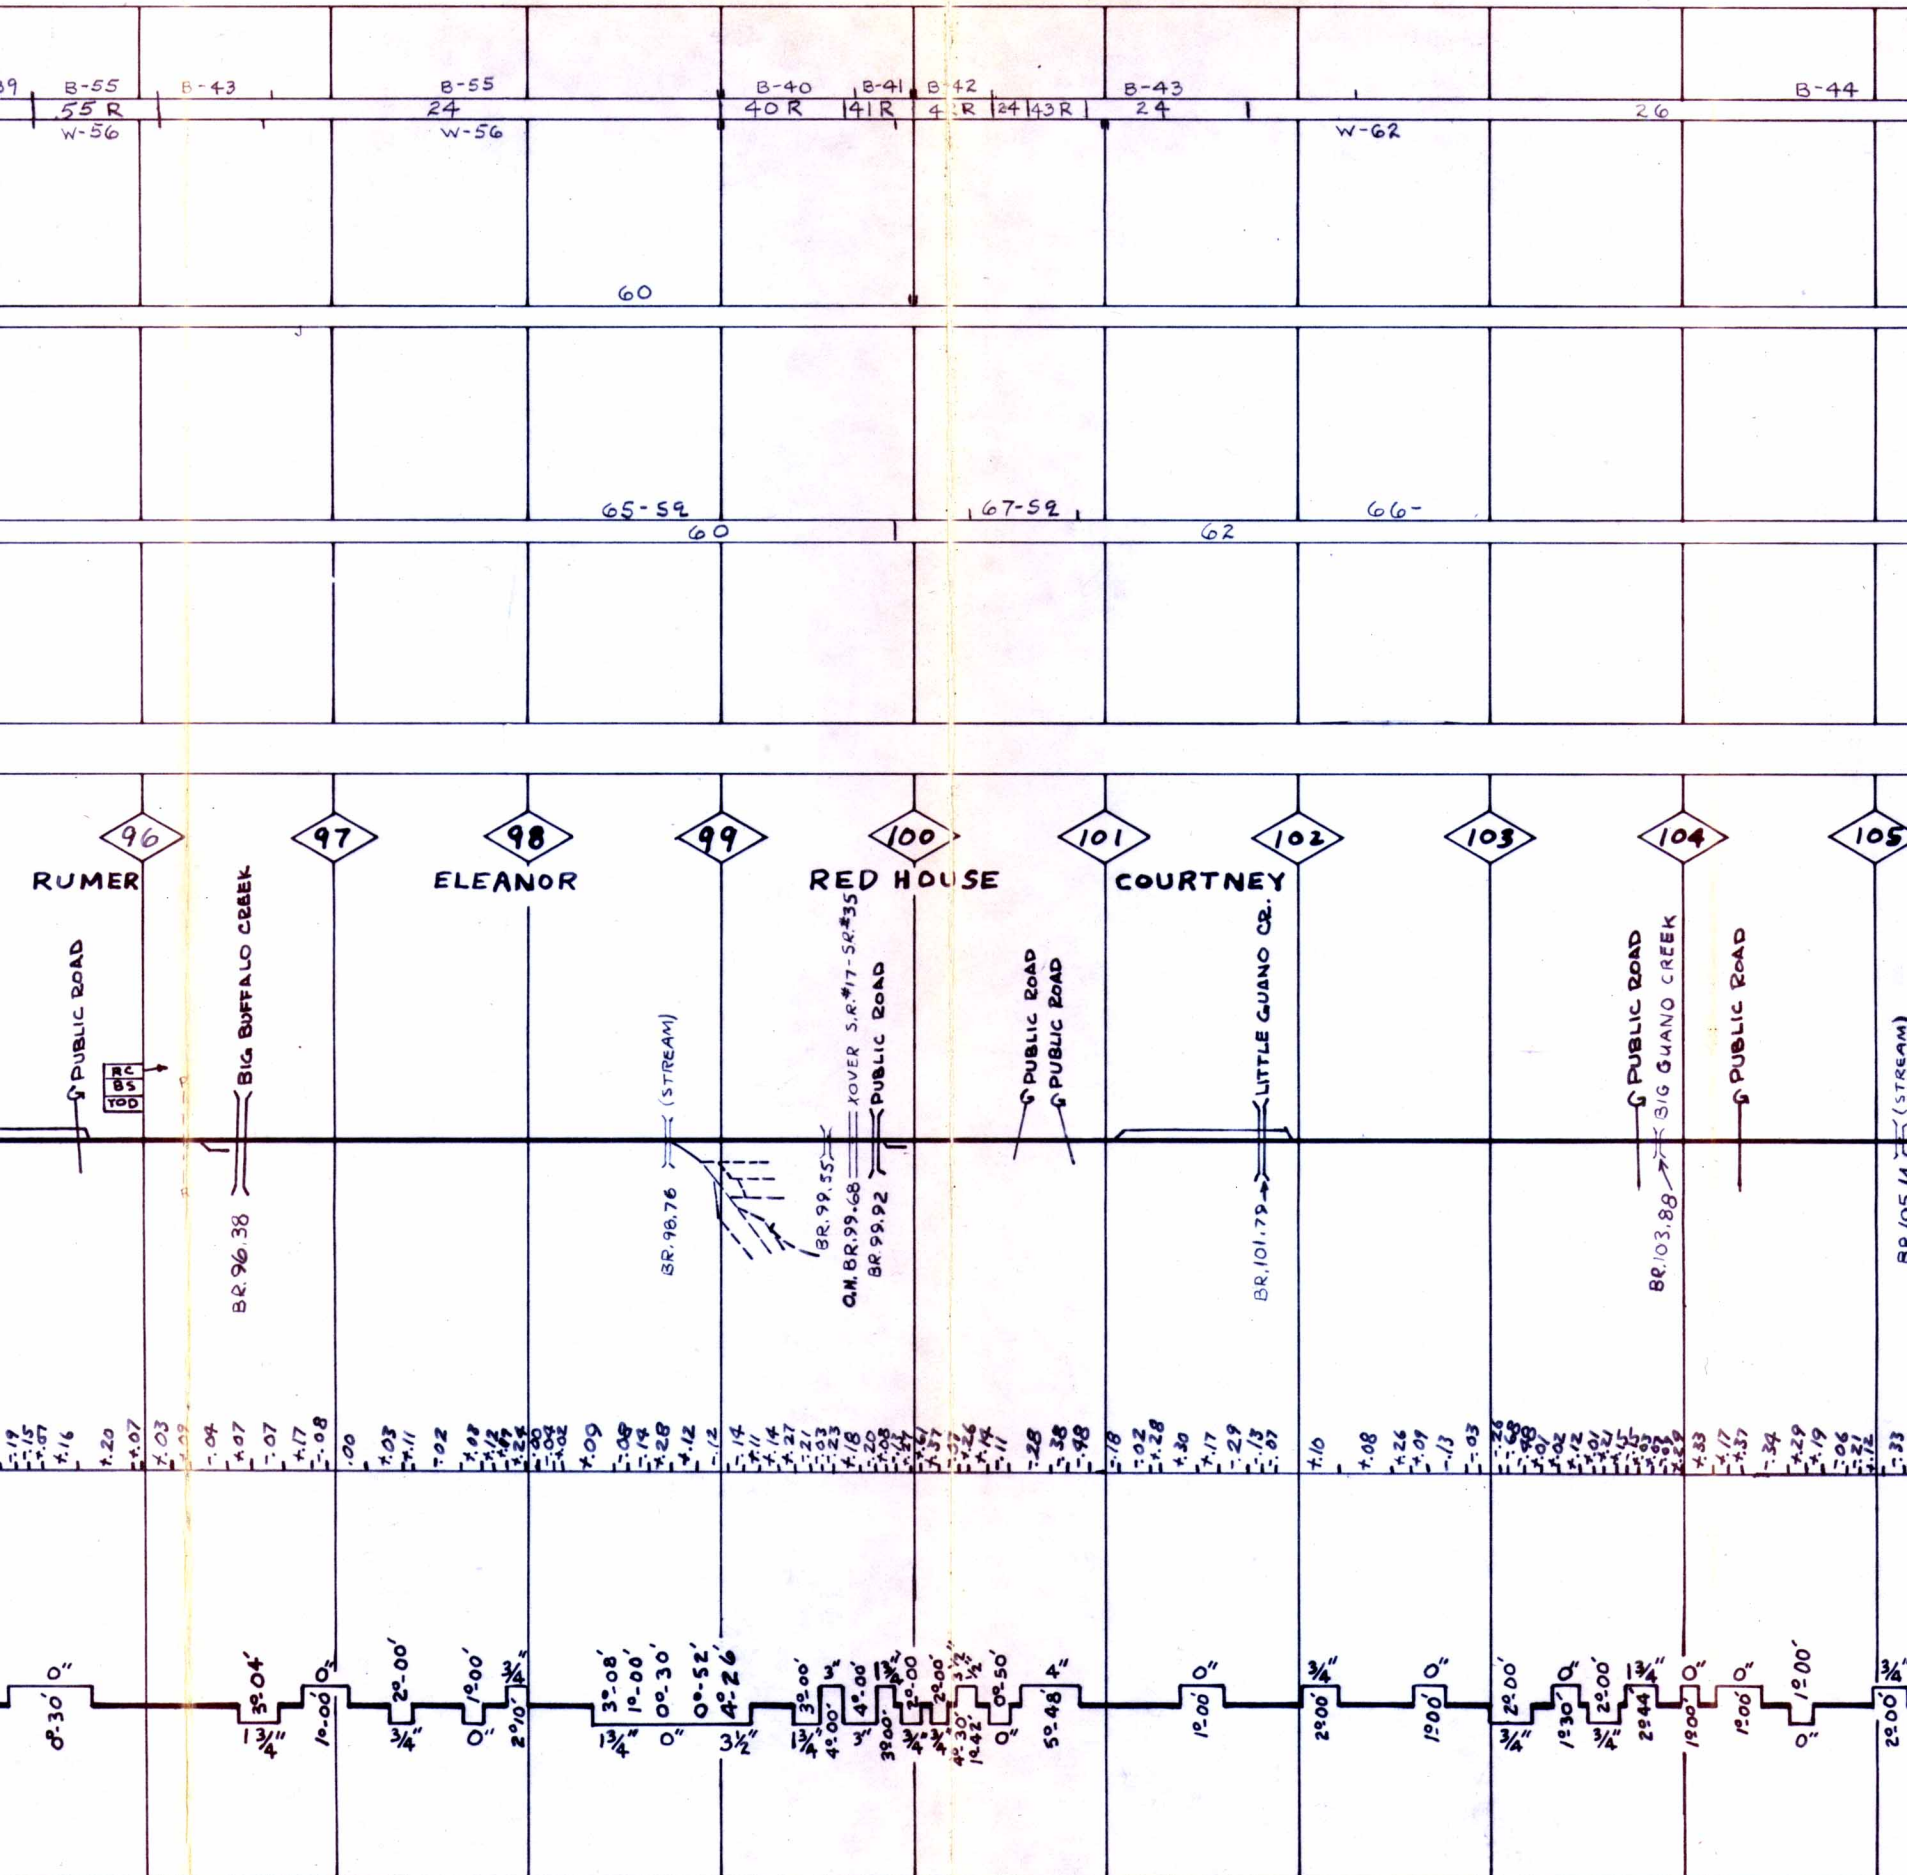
39 B-55 B-43 B-55 B-40 B-41 B-42 B-43 B-44
55 R 24 40 R 41 R 42 R 24 43 R 24 26
W-56 W-56 W-62

60

65-59 67-59 66-
60 62

96 97 98 99 100 101 102 103 104 105

RUMER ELEANOR RED HOUSE COURTNEY

PUBLIC ROAD
RC
BS
YOD
BIG BUFFALO CREEK
BR. 96.38
(STREAM)
BR. 98.76
BR. 99.55
XOVER S.R.#17-S.R.#35
O.H. BR. 99.68
PUBLIC ROAD
BR. 99.92
PUBLIC ROAD
PUBLIC ROAD
LITTLE GUANO CR.
BR. 101.79
PUBLIC ROAD
BIG GUANO CREEK
BR. 103.88
PUBLIC ROAD
(STREAM)
BR. 105.14

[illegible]

0" 8°30' 3°04' 1¾" 0" 1°00' 2°00' ¾" 1°00' 0" ¾" 2°10' 3°08' 1°00' 0°30' 0°52' 4°26' 1¾" 0" 3½" 3°00' 3" 4°00' 1¾" 4°00' 3" 3°00' 2°00' 2°00' ¾" 4°30' 1°42' 0°50' 0" 4" 5°48' 0" 1°00' ¾" 2°00' 0" 1°00' 2°00' ¾" 0" 1°30' 2°00' ¾" 1¾" 2°44' 0" 1°00' 0" 1°00' 1°00' 0" ¾" 2°00'